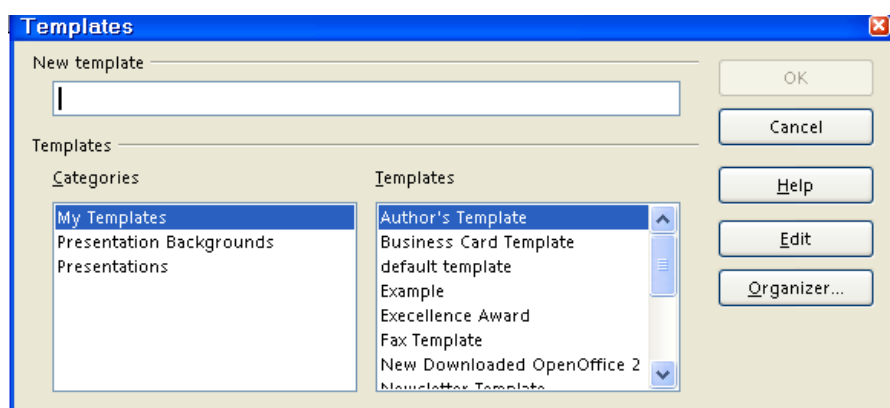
Templates

New template

Templates

Categories

My Templates
Presentation Backgrounds
Presentations

Templates

Author's Template
Business Card Template
default template
Example
Execellence Award
Fax Template
New Downloaded OpenOffice 2
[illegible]

OK
Cancel
Help
Edit
Organizer...